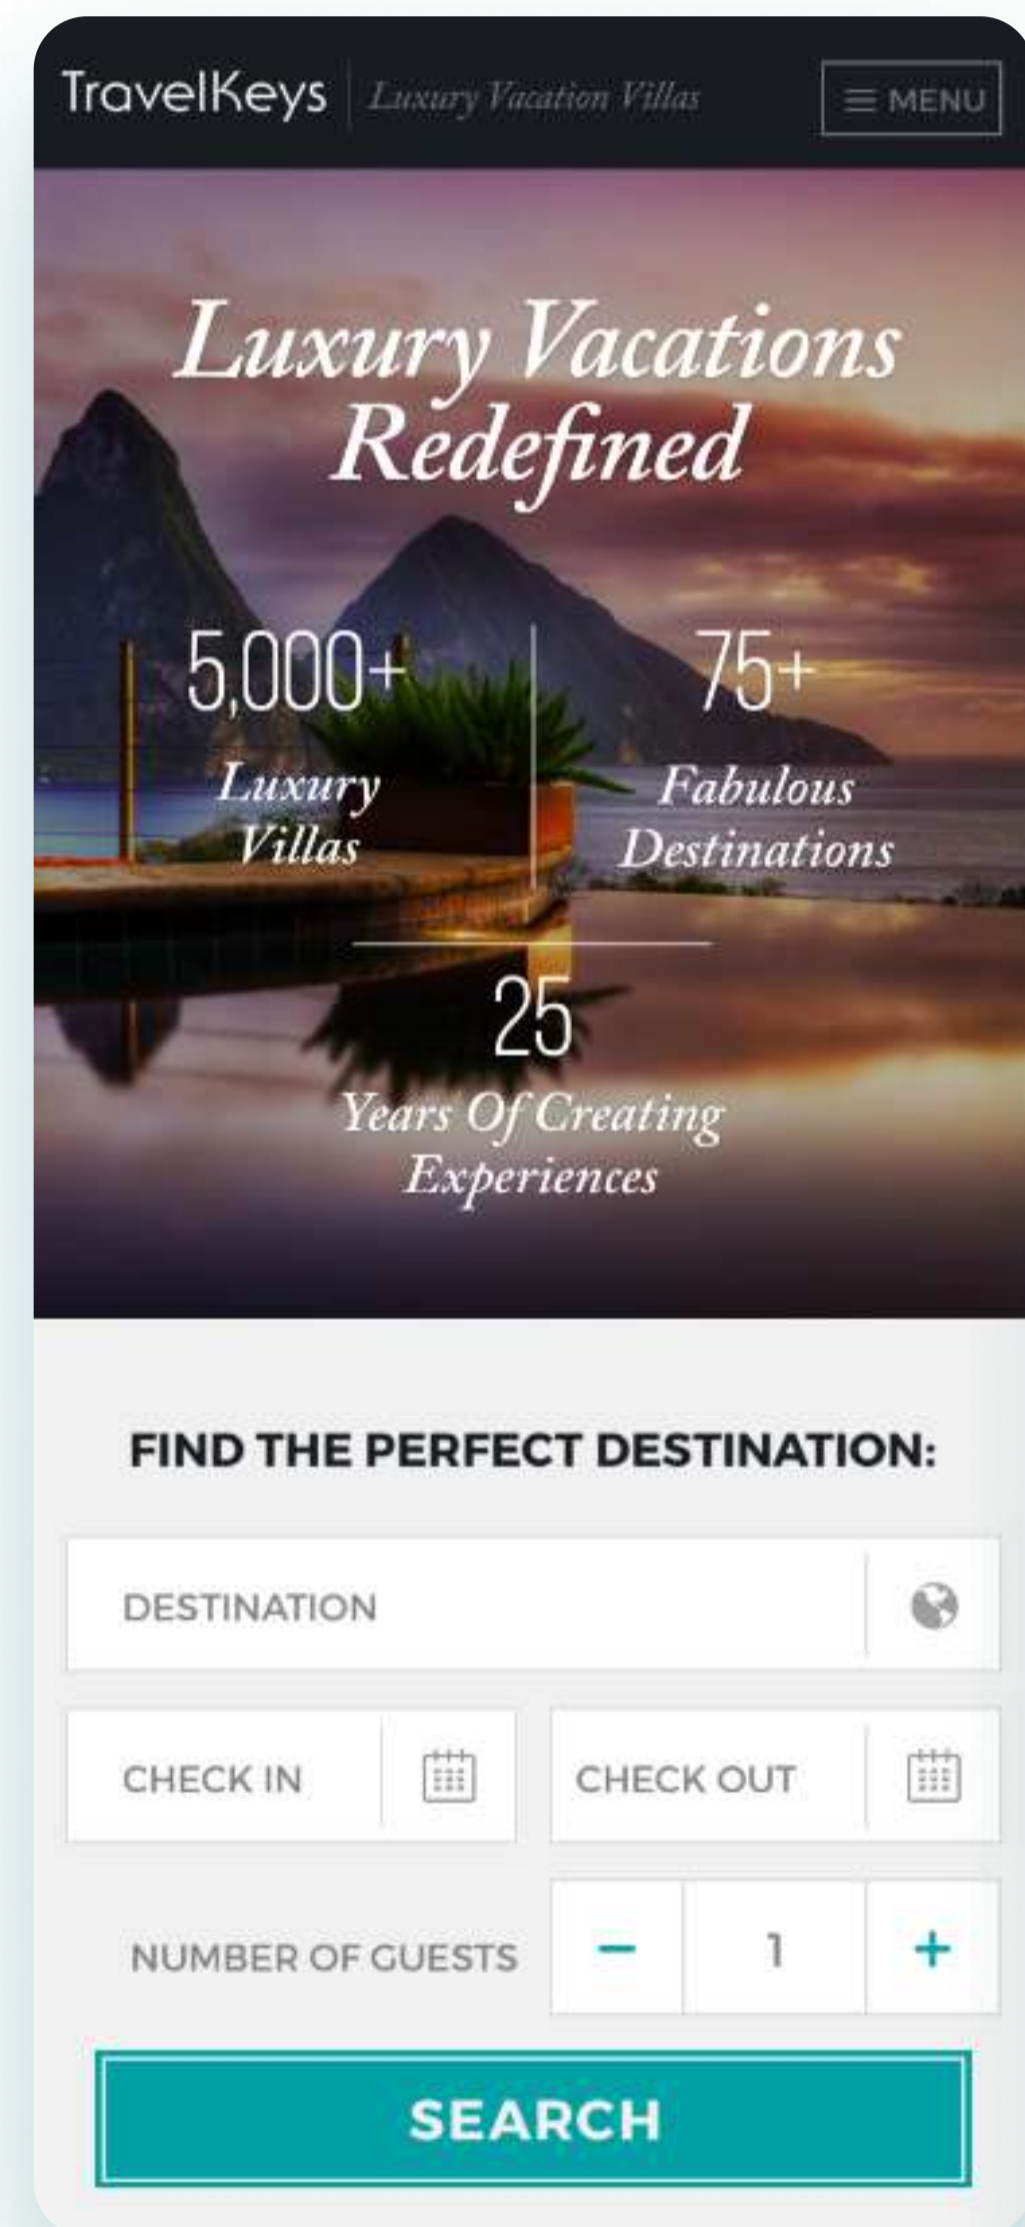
TravelKeys Luxury Vacation Villas ≡ MENU

Luxury Vacations Redefined

5,000+
Luxury Villas

75+
Fabulous Destinations

25
Years Of Creating Experiences

FIND THE PERFECT DESTINATION:

DESTINATION

CHECK IN

CHECK OUT

NUMBER OF GUESTS − 1 +

SEARCH